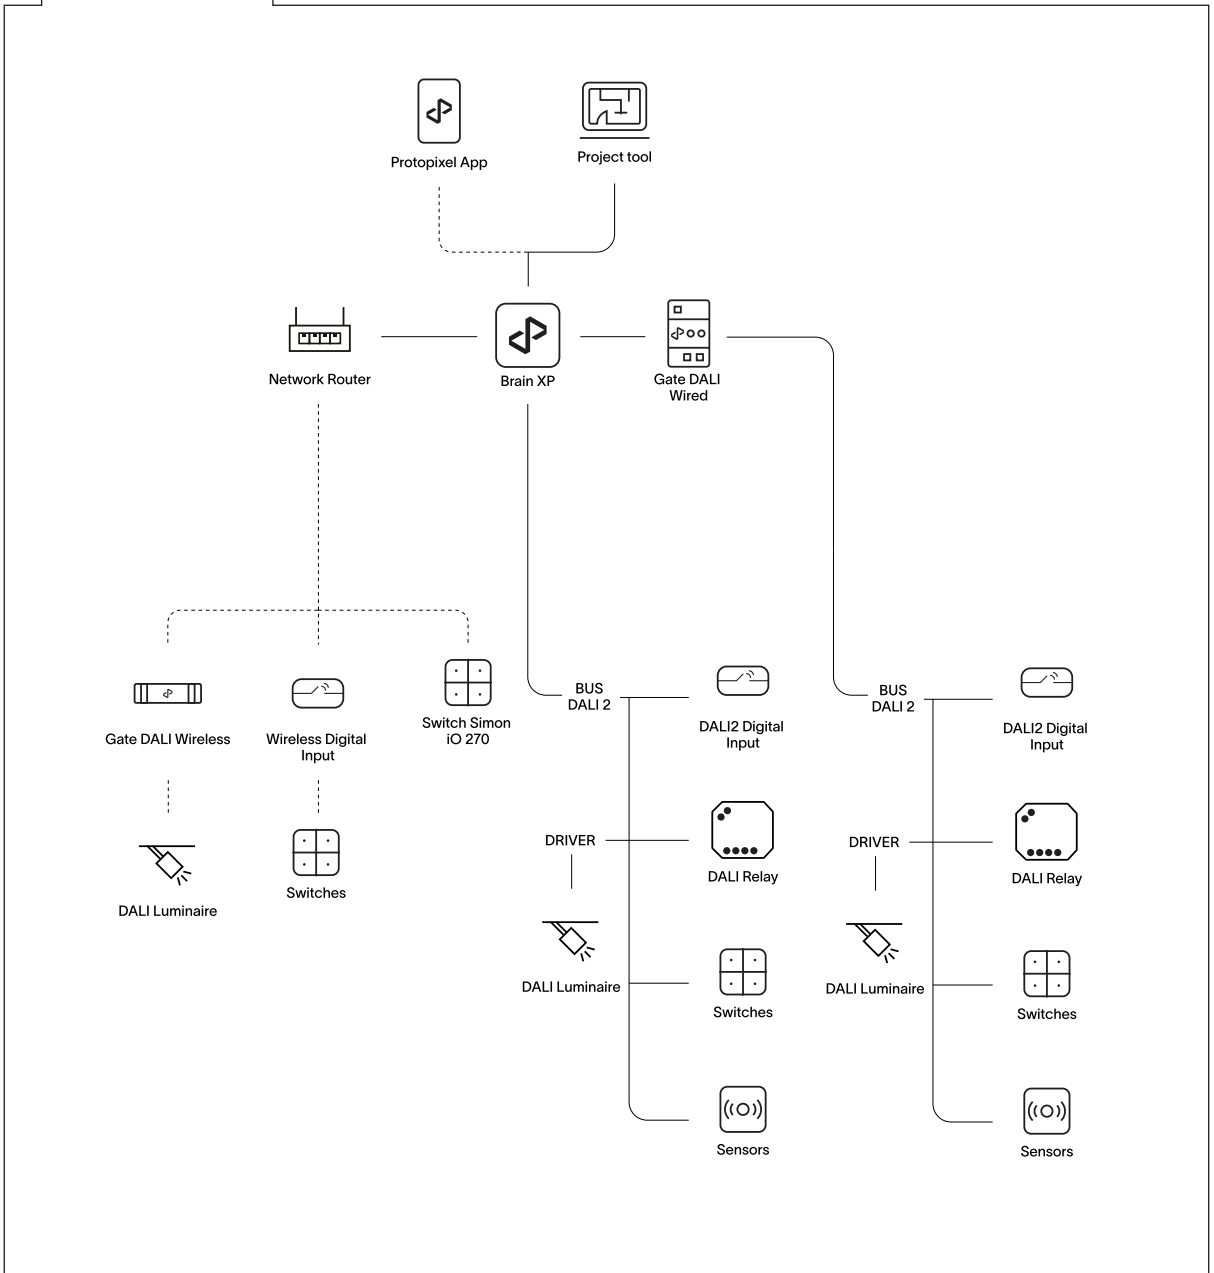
Protopixel App

Project tool

Network Router

Brain XP

Gate DALI Wired

Gate DALI Wireless

Wireless Digital Input

Switch Simon iO 270

DALI Luminaire

Switches

BUS DALI 2

DALI2 Digital Input

DRIVER

DALI Relay

DALI Luminaire

Switches

Sensors

BUS DALI 2

DALI2 Digital Input

DRIVER

DALI Relay

DALI Luminaire

Switches

Sensors